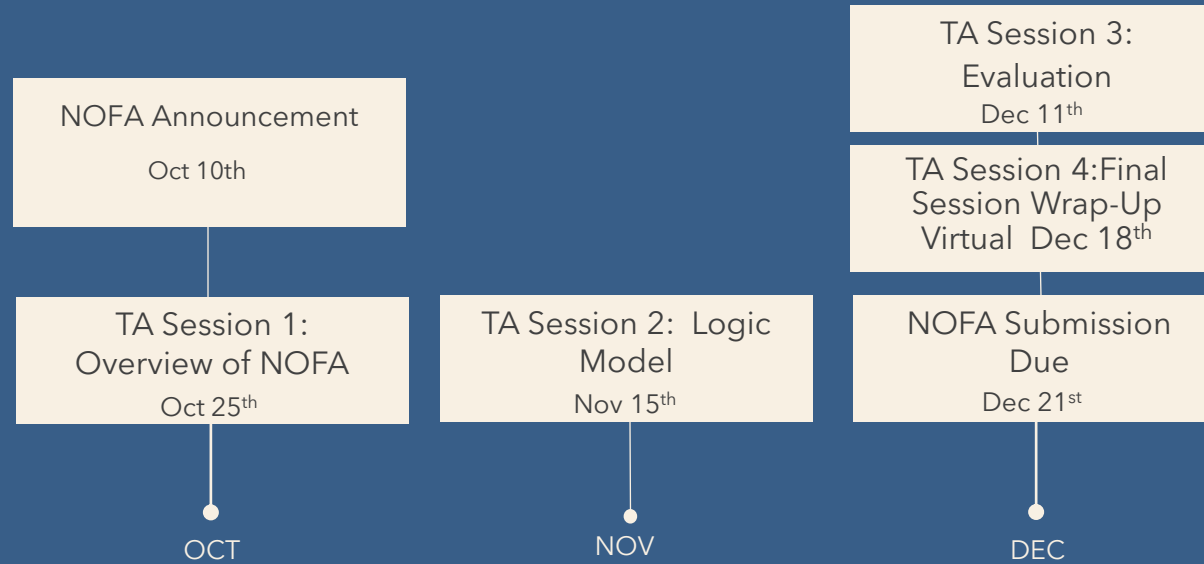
NOFA Announcement

Oct 10th

TA Session 1: Overview of NOFA

Oct 25$^{th}$

OCT

TA Session 2: Logic Model

Nov 15$^{th}$

NOV

TA Session 3: Evaluation

Dec 11$^{th}$

TA Session 4:Final Session Wrap-Up Virtual Dec 18$^{th}$

NOFA Submission Due

Dec 21$^{st}$

DEC